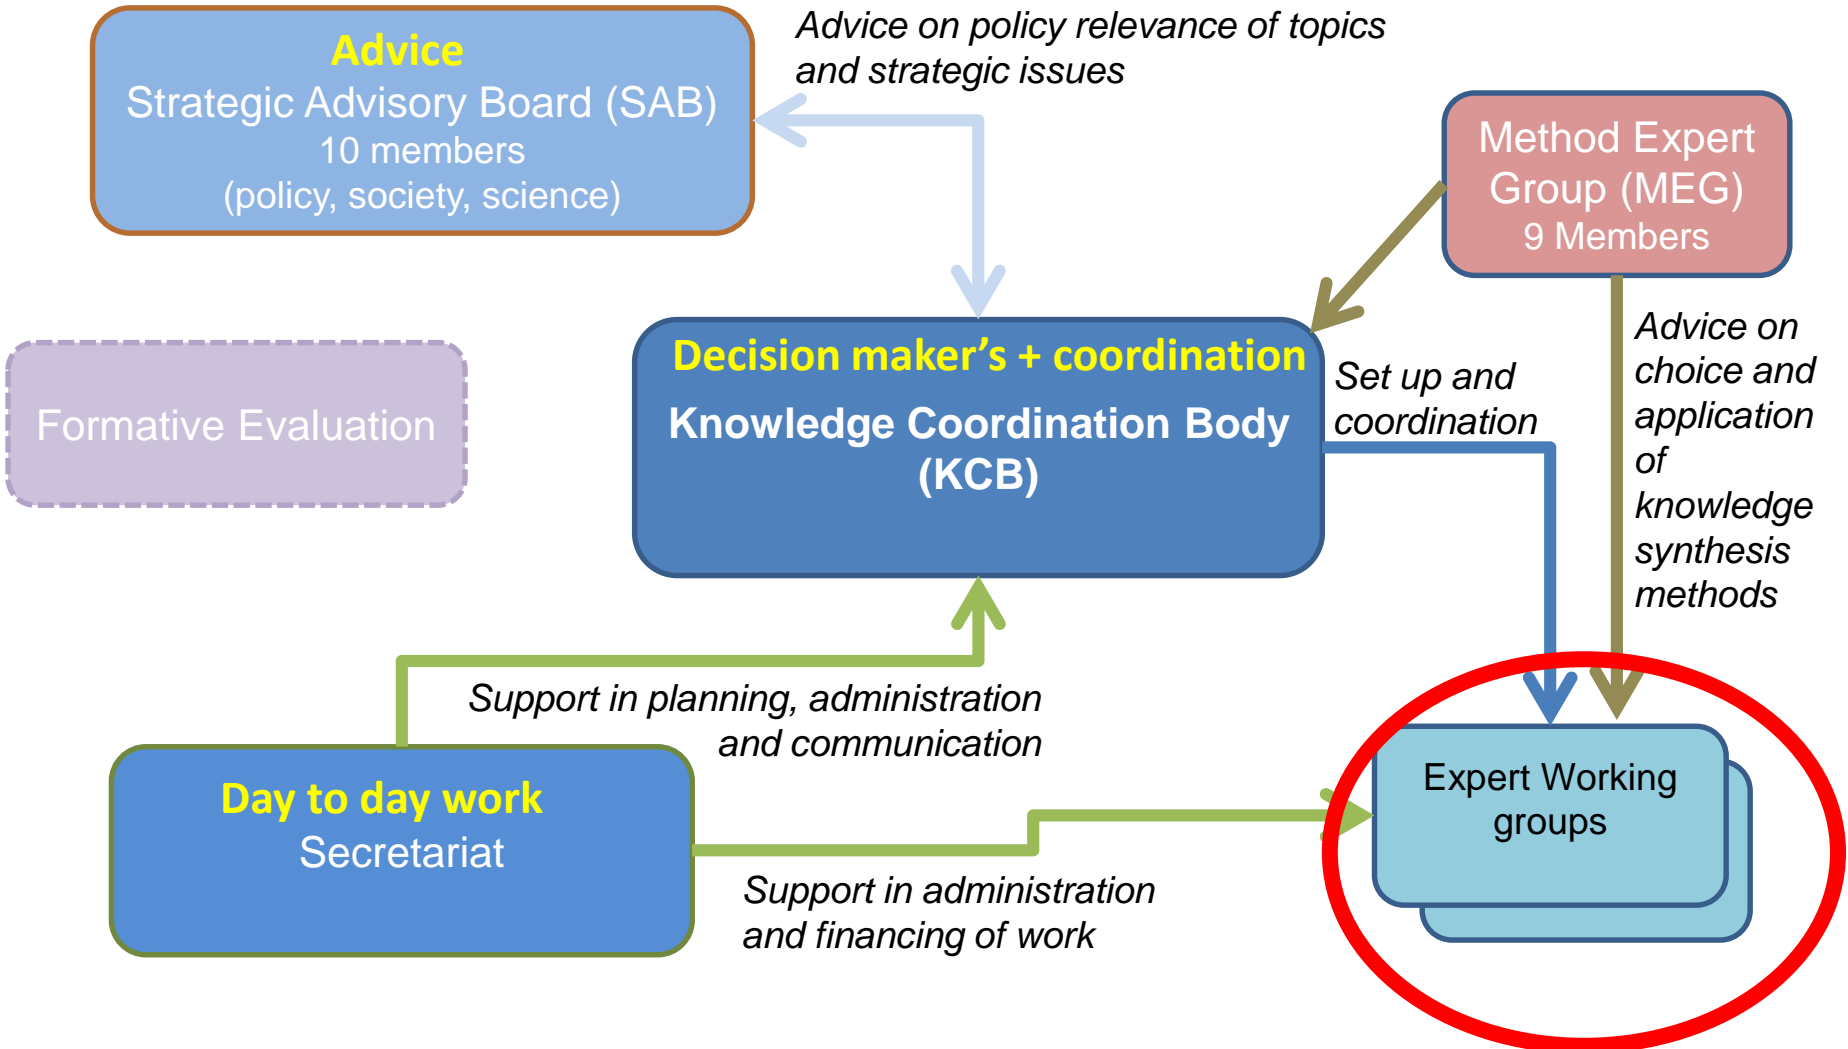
Advice
Strategic Advisory Board (SAB)
10 members
(policy, society, science)

Advice on policy relevance of topics and strategic issues

Method Expert Group (MEG)
9 Members

Formative Evaluation

Decision maker’s + coordination
Knowledge Coordination Body (KCB)

Set up and coordination

Advice on choice and application of knowledge synthesis methods

Support in planning, administration and communication

Day to day work
Secretariat

Expert Working groups

Support in administration and financing of work